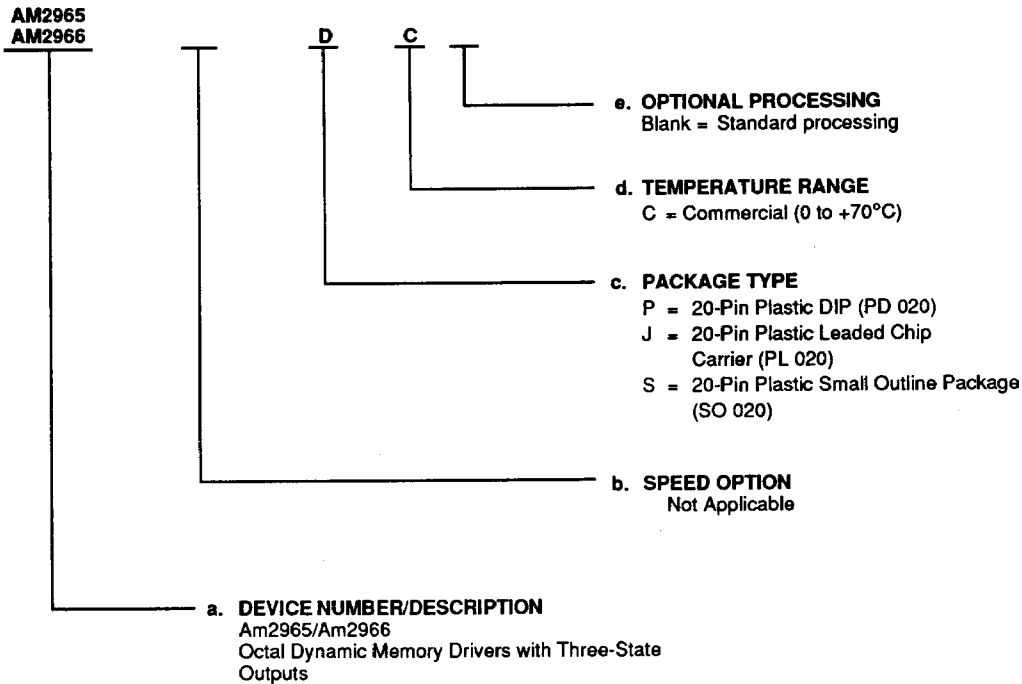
AM2965
AM2966

D C

e. OPTIONAL PROCESSING
Blank = Standard processing

d. TEMPERATURE RANGE
C = Commercial (0 to +70°C)

c. PACKAGE TYPE
P = 20-Pin Plastic DIP (PD 020)
J = 20-Pin Plastic Leaded Chip Carrier (PL 020)
S = 20-Pin Plastic Small Outline Package (SO 020)

b. SPEED OPTION
Not Applicable

a. DEVICE NUMBER/DESCRIPTION
Am2965/Am2966
Octal Dynamic Memory Drivers with Three-State Outputs